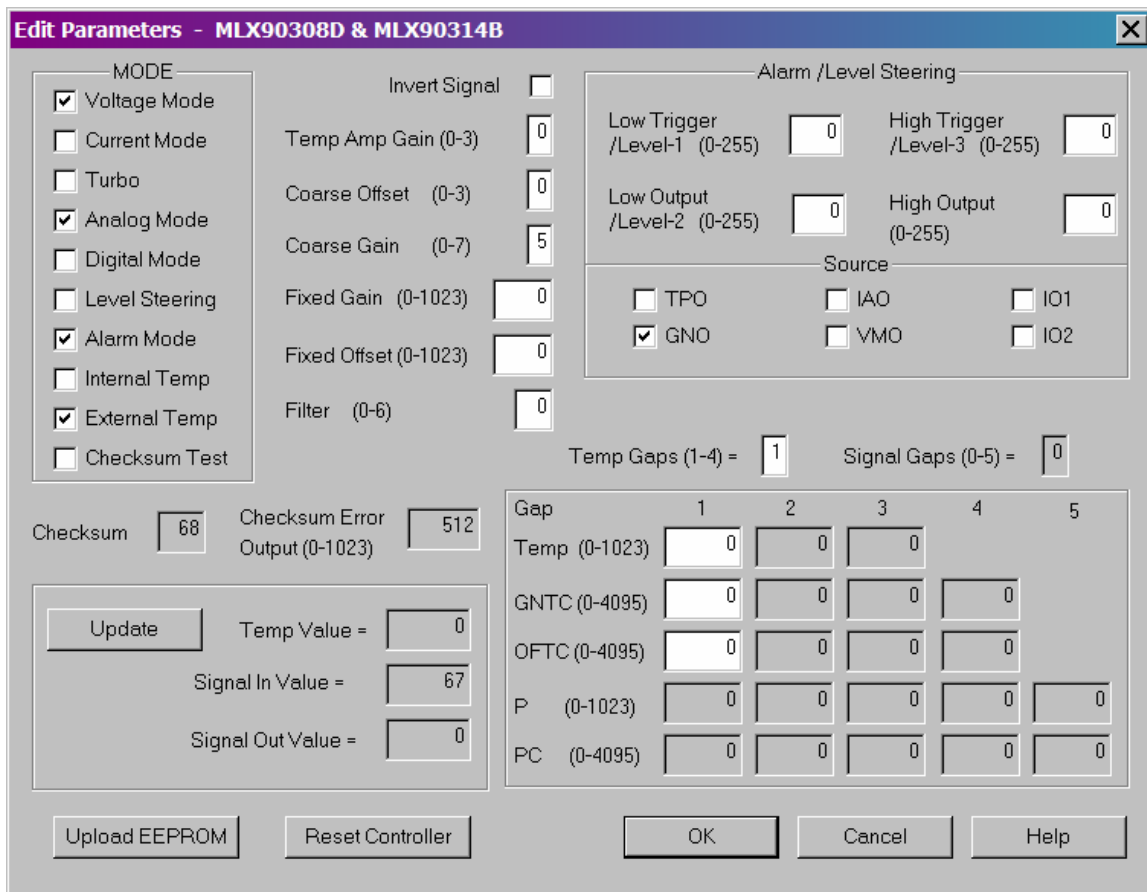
Edit Parameters - MLX90308D & MLX90314B

MODE
☑ Voltage Mode
☐ Current Mode
☐ Turbo
☑ Analog Mode
☐ Digital Mode
☐ Level Steering
☑ Alarm Mode
☐ Internal Temp
☑ External Temp
☐ Checksum Test

Invert Signal ☐
Temp Amp Gain (0-3) 0
Coarse Offset (0-3) 0
Coarse Gain (0-7) 5
Fixed Gain (0-1023) 0
Fixed Offset (0-1023) 0
Filter (0-6) 0

Alarm /Level Steering
Low Trigger /Level-1 (0-255) 0
High Trigger /Level-3 (0-255) 0
Low Output /Level-2 (0-255) 0
High Output (0-255) 0

Source
☐ TPO ☐ IAO ☐ IO1
☑ GNO ☐ VMO ☐ IO2

Temp Gaps (1-4) = 1
Signal Gaps (0-5) = 0

Checksum 68
Checksum Error Output (0-1023) 512

| Gap | 1 | 2 | 3 | 4 | 5 |
|---|---|---|---|---|---|
| Temp (0-1023) | 0 | 0 | 0 | | |
| GNTC (0-4095) | 0 | 0 | 0 | 0 | |
| OFTC (0-4095) | 0 | 0 | 0 | 0 | |
| P (0-1023) | 0 | 0 | 0 | 0 | 0 |
| PC (0-4095) | 0 | 0 | 0 | 0 | 0 |

Update
Temp Value = 0
Signal In Value = 67
Signal Out Value = 0

Upload EEPROM
Reset Controller
OK
Cancel
Help